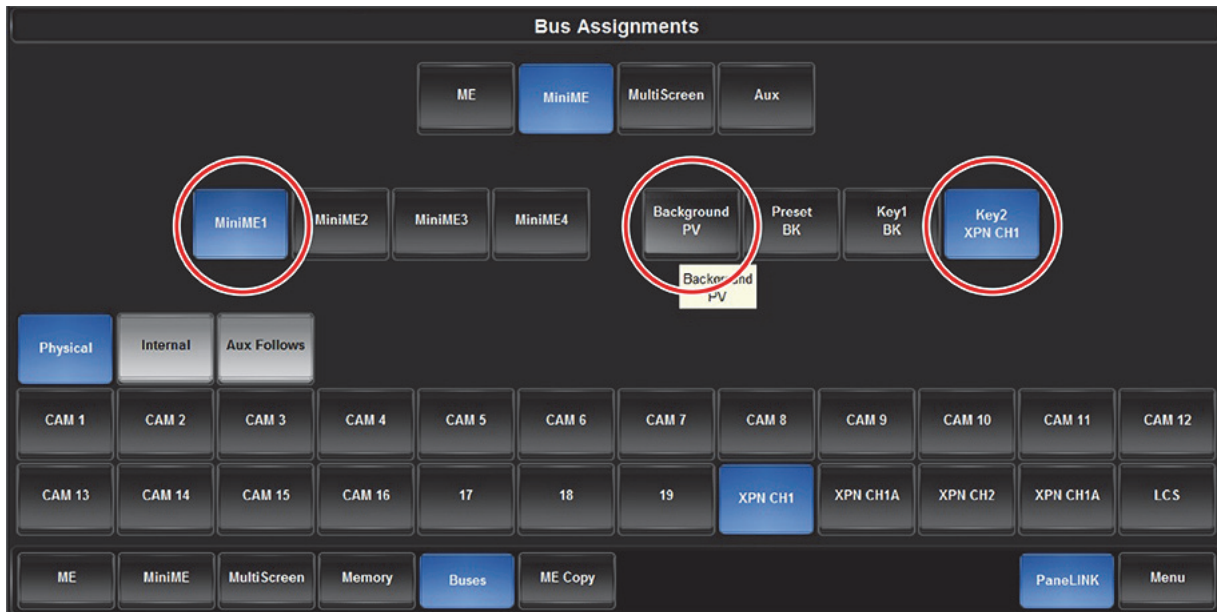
Bus Assignments

ME
MiniME
MultiScreen
Aux

MiniME1
MiniME2
MiniME3
MiniME4

Background PV
Preset BK
Key1 BK
Key2 XPN CH1

Background PV

Physical
Internal
Aux Follows

| CAM 1 | CAM 2 | CAM 3 | CAM 4 | CAM 5 | CAM 6 | CAM 7 | CAM 8 | CAM 9 | CAM 10 | CAM 11 | CAM 12 |
|---|---|---|---|---|---|---|---|---|---|---|---|
| CAM 13 | CAM 14 | CAM 15 | CAM 16 | 17 | 18 | 19 | XPN CH1 | XPN CH1A | XPN CH2 | XPN CH1A | LCS |

ME
MiniME
MultiScreen
Memory
Buses
ME Copy
PaneLINK
Menu